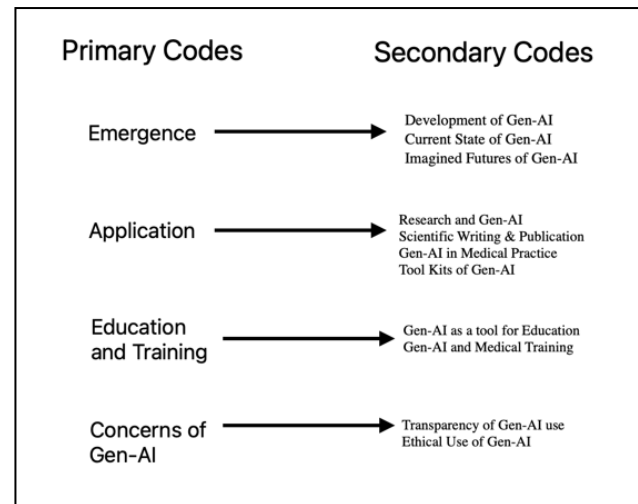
Primary Codes

Secondary Codes

Emergence

Development of Gen-AI
Current State of Gen-AI
Imagined Futures of Gen-AI

Application

Research and Gen-AI
Scientific Writing & Publication
Gen-AI in Medical Practice
Tool Kits of Gen-AI

Education and Training

Gen-AI as a tool for Education
Gen-AI and Medical Training

Concerns of Gen-AI

Transparency of Gen-AI use
Ethical Use of Gen-AI